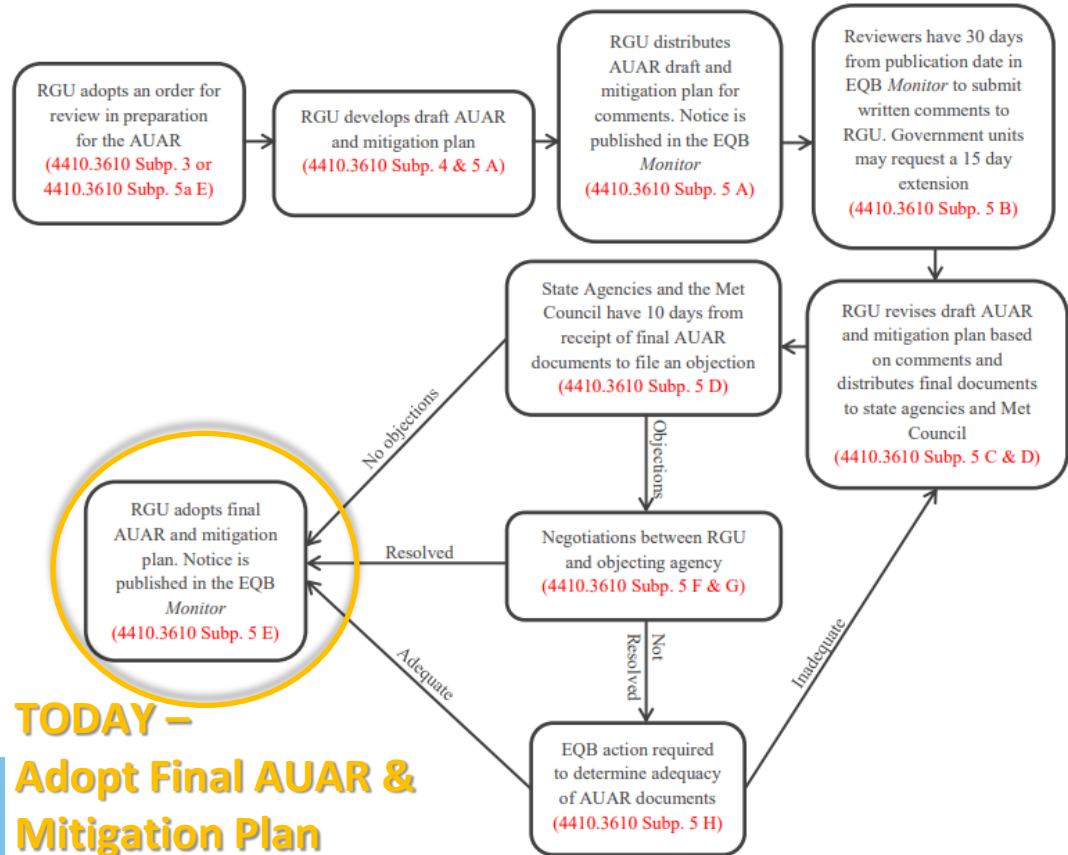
RGU adopts an order for review in preparation for the AUAR (4410.3610 Subp. 3 or 4410.3610 Subp. 5a E)

RGU develops draft AUAR and mitigation plan (4410.3610 Subp. 4 & 5 A)

RGU distributes AUAR draft and mitigation plan for comments. Notice is published in the EQB *Monitor* (4410.3610 Subp. 5 A)

Reviewers have 30 days from publication date in EQB *Monitor* to submit written comments to RGU. Government units may request a 15 day extension (4410.3610 Subp. 5 B)

RGU revises draft AUAR and mitigation plan based on comments and distributes final documents to state agencies and Met Council (4410.3610 Subp. 5 C & D)

State Agencies and the Met Council have 10 days from receipt of final AUAR documents to file an objection (4410.3610 Subp. 5 D)

No objections

Objections

RGU adopts final AUAR and mitigation plan. Notice is published in the EQB *Monitor* (4410.3610 Subp. 5 E)

Resolved

Negotiations between RGU and objecting agency (4410.3610 Subp. 5 F & G)

Not Resolved

Adequate

Inadequate

EQB action required to determine adequacy of AUAR documents (4410.3610 Subp. 5 H)

TODAY –
Adopt Final AUAR & Mitigation Plan